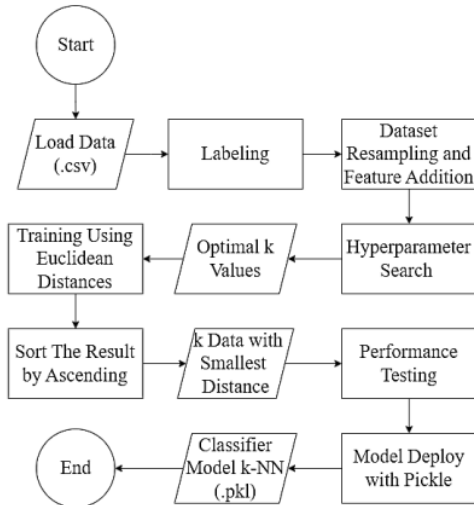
Start

Load Data (.csv)

Labeling

Dataset Resampling and Feature Addition

Hyperparameter Search

Optimal k Values

Training Using Euclidean Distances

Sort The Result by Ascending

k Data with Smallest Distance

Performance Testing

Model Deploy with Pickle

Classifier Model k-NN (.pkl)

End